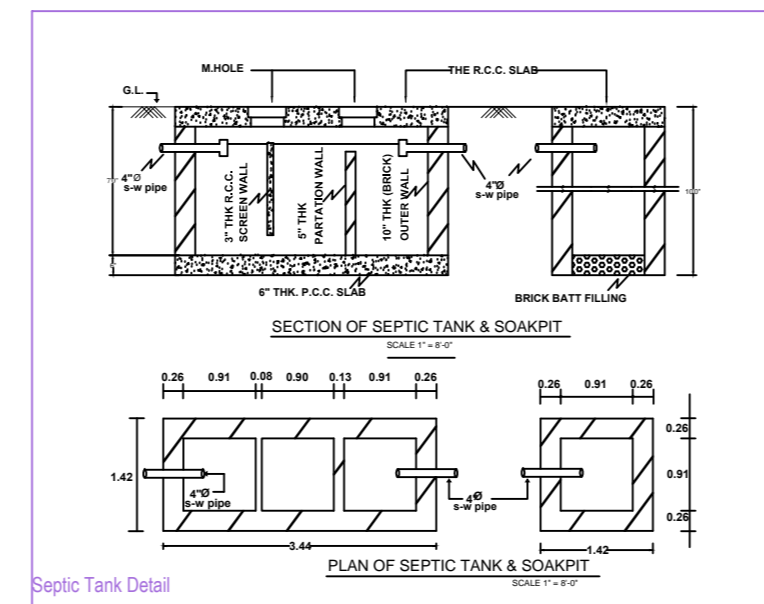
M.HOLE

THE R.C.C. SLAB

G.L.

4"Ø s-w pipe

3" THK R.C.C. SCREEN WALL

5" THK PARTATION WALL

10" THK (BRICK) OUTER WALL

4"Ø s-w pipe

7'-0"

10'-0"

6" THK. P.C.C. SLAB

BRICK BATT FILLING

SECTION OF SEPTIC TANK & SOAKPIT

SCALE 1" = 8'-0"

0.26 0.91 0.08 0.90 0.13 0.91 0.26

0.26 0.91 0.26

1.42

4"Ø s-w pipe

4Ø s-w pipe

0.26

0.91

0.26

3.44

1.42

PLAN OF SEPTIC TANK & SOAKPIT

SCALE 1" = 8'-0"

Septic Tank Detail